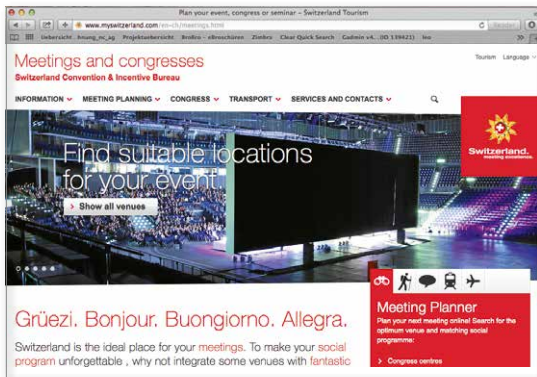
Plan your event, congress or seminar – Switzerland Tourism

www.myswitzerland.com/en-ch/meetings.html

Uebersicht_hnung_nc_ag Projektuebersicht Brolco - eBroschüren Zimbra Clear Quick Search Cadmin v4...(ID 139421) iso

Meetings and congresses

Switzerland Convention & Incentive Bureau

Tourism Language

INFORMATION MEETING PLANNING CONGRESS TRANSPORT SERVICES AND CONTACTS

Switzerland.
meeting excellence.

Find suitable locations for your event

Show all venues

Grüezi. Bonjour. Buongiorno. Allegra.

Switzerland is the ideal place for your meetings. To make your social program unforgettable , why not integrate some venues with fantastic

Meeting Planner

Plan your next meeting online! Search for the optimum venue and matching social programme:

Congress centres